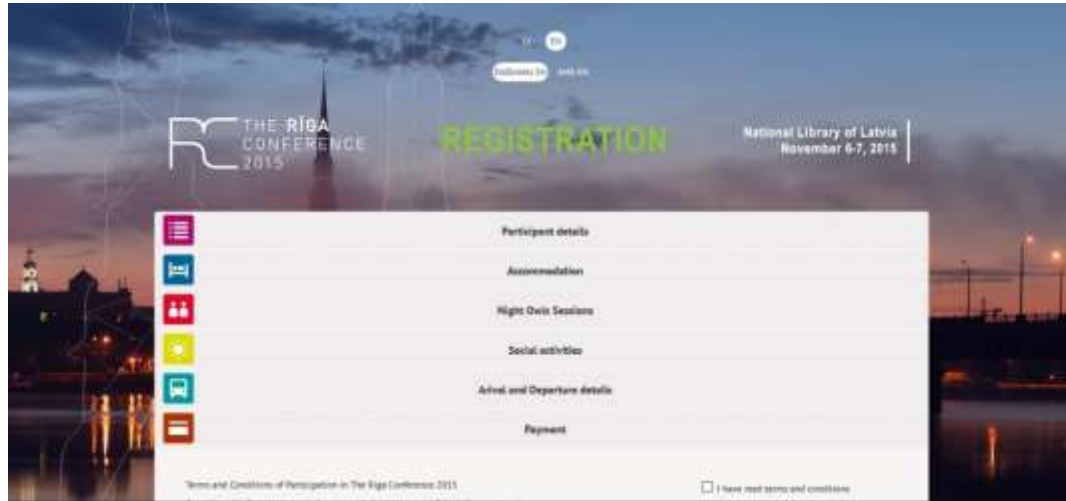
LV EN

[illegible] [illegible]

RC THE RĪGA CONFERENCE 2015

REGISTRATION

National Library of Latvia
November 6-7, 2015

Participant details

Accommodation

Night Owls Sessions

Social activities

Arival and Departure details

Payment

Terms and Conditions of Participation in The Riga Conference 2015

I have read terms and conditions